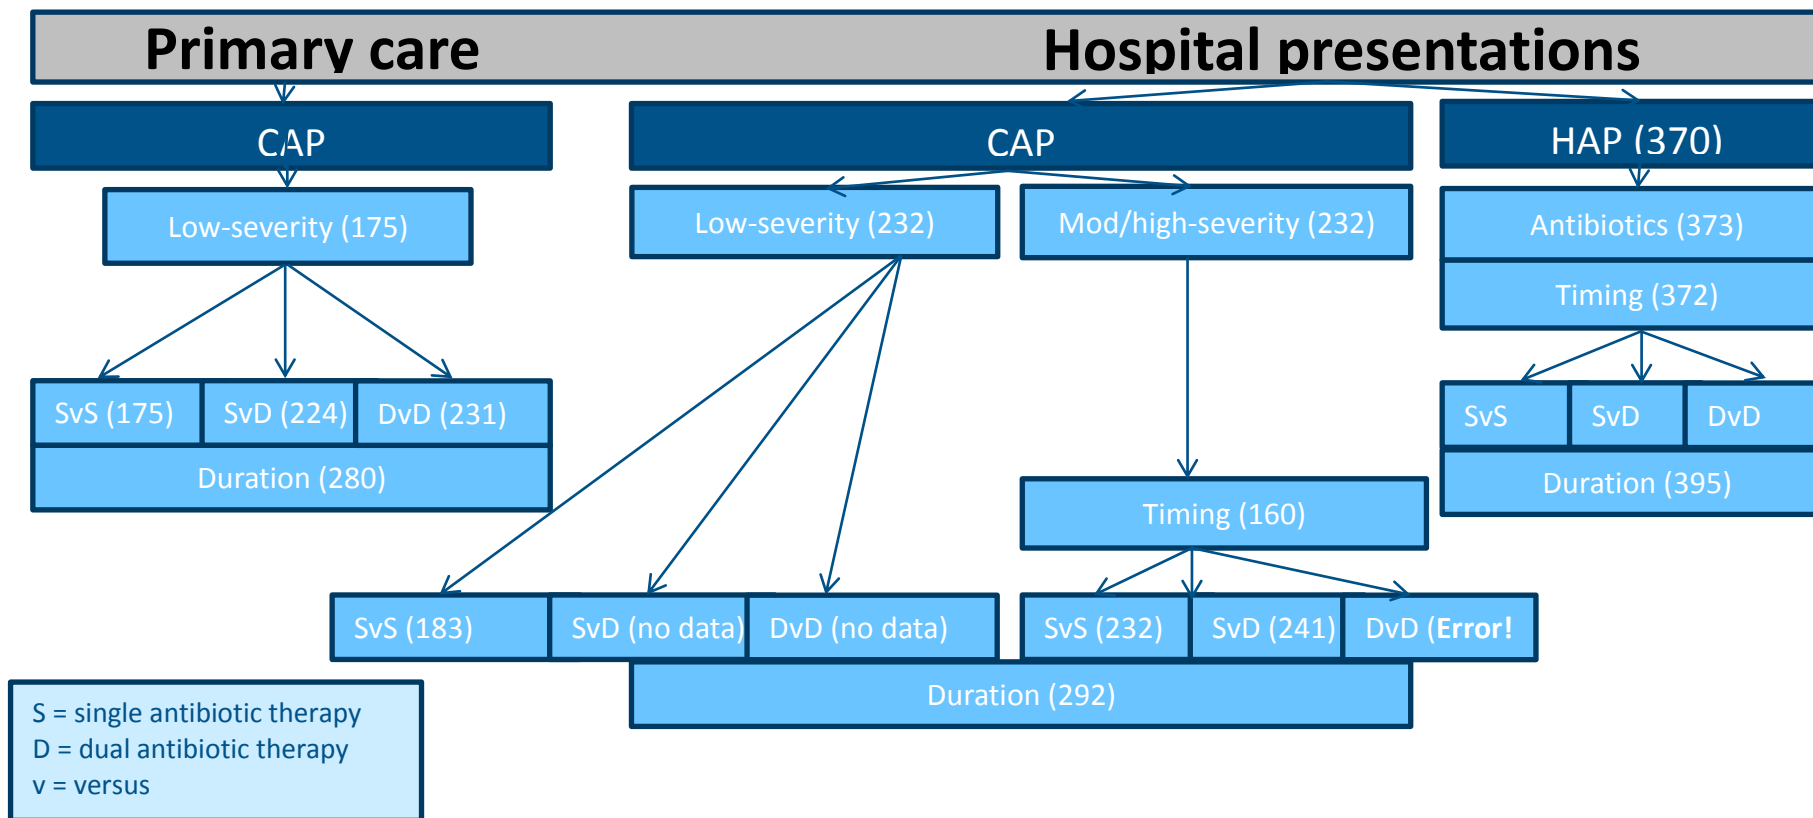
Primary care

Hospital presentations

CAP

Low-severity (175)

SvS (175)

SvD (224)

DvD (231)

Duration (280)

CAP

Low-severity (232)

Mod/high-severity (232)

Timing (160)

SvS (183)

SvD (no data)

DvD (no data)

SvS (232)

SvD (241)

DvD (Error!

Duration (292)

HAP (370)

Antibiotics (373)

Timing (372)

SvS

SvD

DvD

Duration (395)

S = single antibiotic therapy
D = dual antibiotic therapy
v = versus